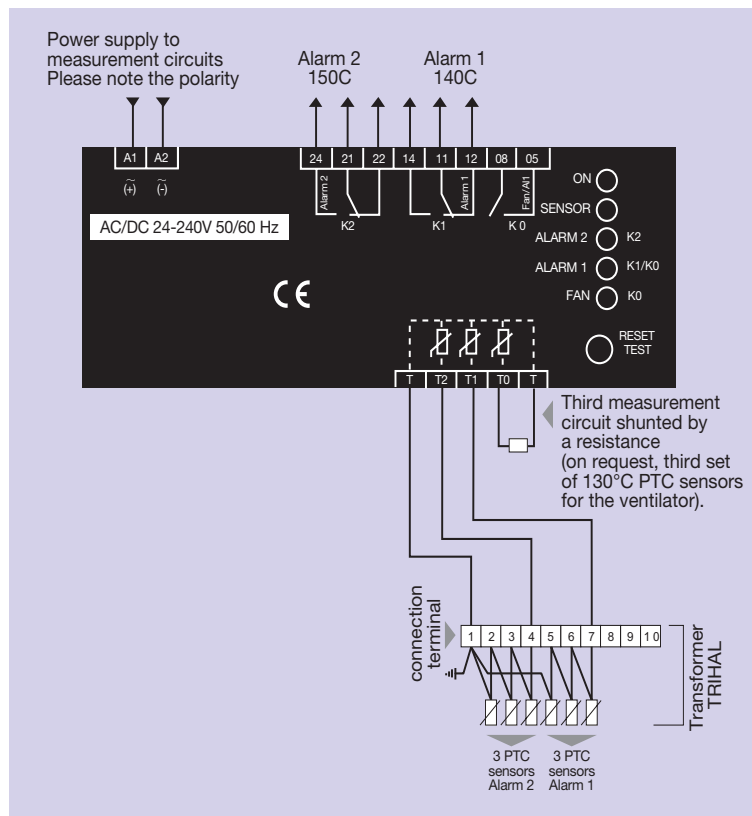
Power supply to measurement circuits Please note the polarity

Alarm 2
150C

Alarm 1
140C

A1 A2

(+) (-)

24 21 22 14 11 12 08 05

Alarm 2

Alarm 1

Fan/Al1

K2 K1 K 0

ON

SENSOR

ALARM 2 K2

ALARM 1 K1/K0

FAN K0

AC/DC 24-240V 50/60 Hz

CE

RESET TEST

T T2 T1 T0 T

Third measurement circuit shunted by a resistance (on request, third set of 130°C PTC sensors for the ventilator).

connection terminal

1 2 3 4 5 6 7 8 9 10

Transformer TRIHAL

3 PTC sensors Alarm 2

3 PTC sensors Alarm 1